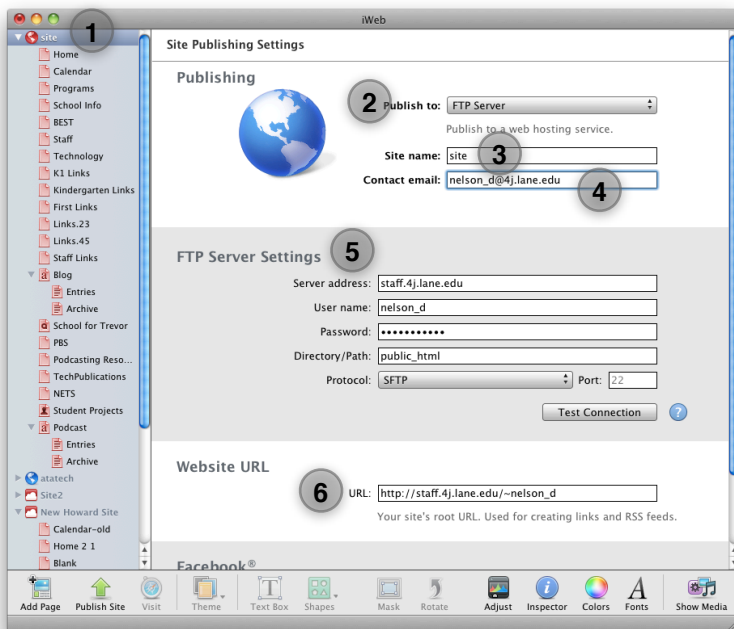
iWeb

1

site
Home
Calendar
Programs
School Info
BEST
Staff
Technology
K1 Links
Kindergarten Links
First Links
Links.23
Links.45
Staff Links
Blog
Entries
Archive
School for Trevor
PBS
Podcasting Reso...
TechPublications
NETS
Student Projects
Podcast
Entries
Archive
atatech
Site2
New Howard Site
Calendar-old
Home 2 1
Blank

Site Publishing Settings

Publishing

2 Publish to: FTP Server

Publish to a web hosting service.

Site name: site 3

Contact email: nelson_d@4j.lane.edu 4

FTP Server Settings 5

Server address: staff.4j.lane.edu

User name: nelson_d

Password: •••••••••••

Directory/Path: public_html

Protocol: SFTP Port: 22

Test Connection ?

Website URL

6 URL: http://staff.4j.lane.edu/~nelson_d

Your site's root URL. Used for creating links and RSS feeds.

Facebook®

Add Page Publish Site Visit Theme Text Box Shapes Mask Rotate Adjust Inspector Colors Fonts Show Media